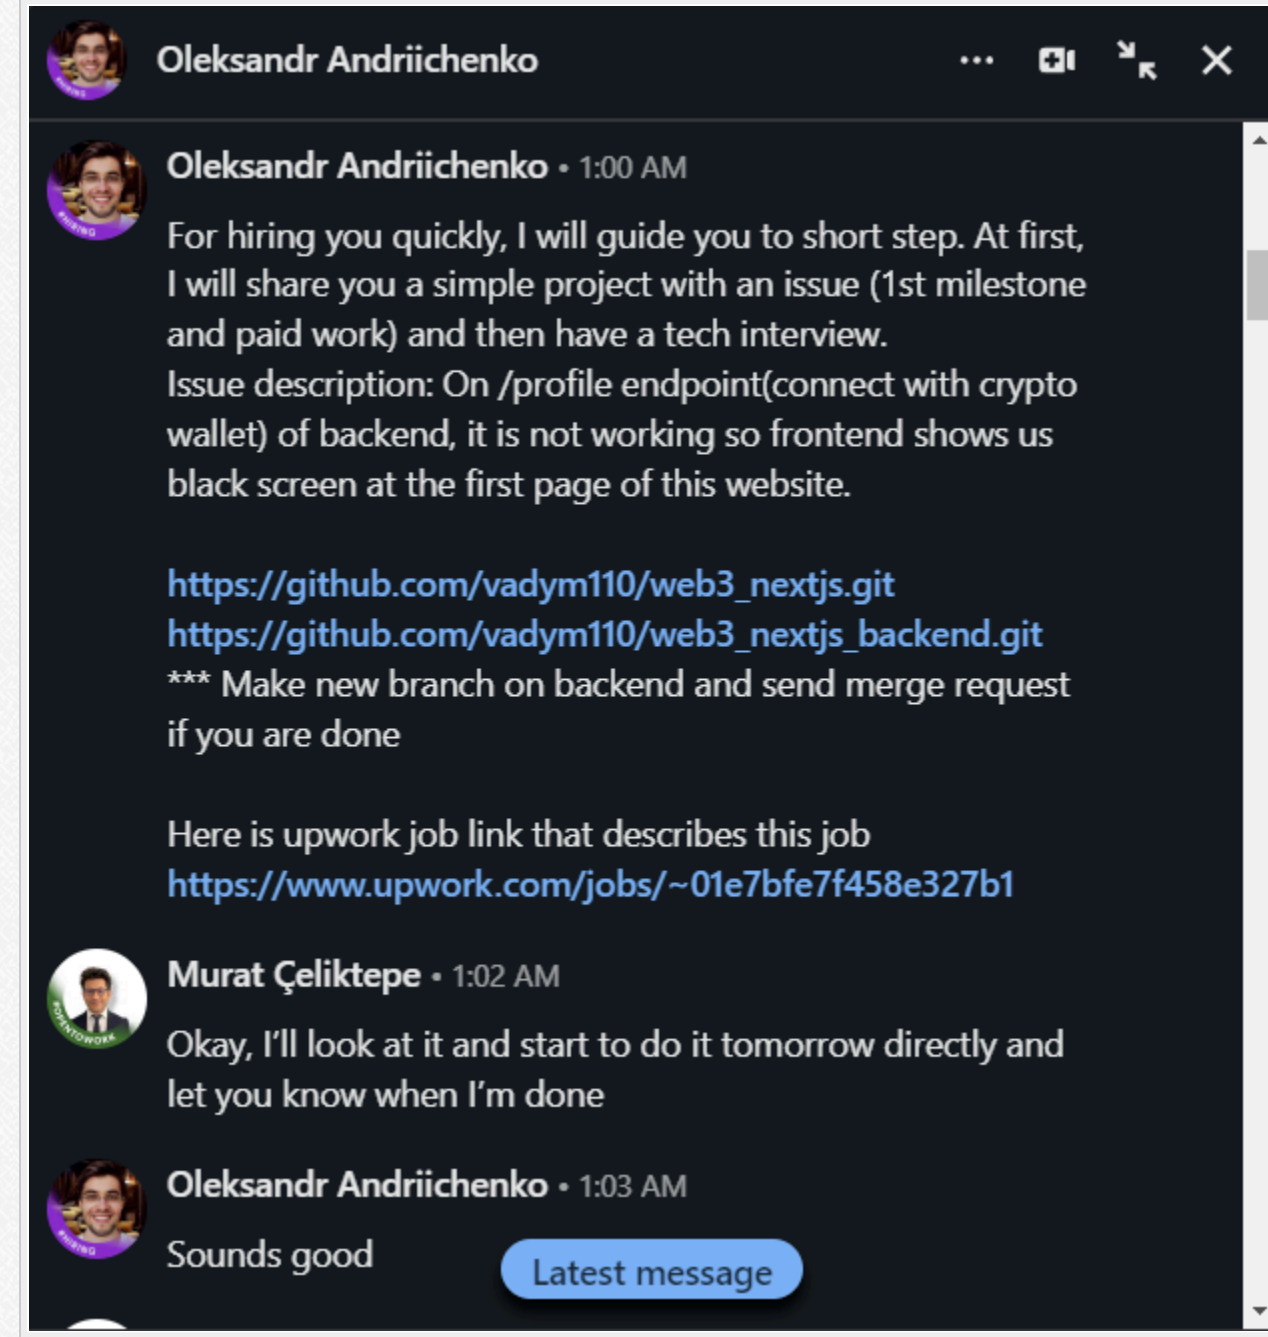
Oleksandr Andriichenko

Oleksandr Andriichenko • 1:00 AM

For hiring you quickly, I will guide you to short step. At first, I will share you a simple project with an issue (1st milestone and paid work) and then have a tech interview.
Issue description: On /profile endpoint(connect with crypto wallet) of backend, it is not working so frontend shows us black screen at the first page of this website.

https://github.com/vadym110/web3_nextjs.git
https://github.com/vadym110/web3_nextjs_backend.git
*** Make new branch on backend and send merge request if you are done

Here is upwork job link that describes this job
https://www.upwork.com/jobs/~01e7bfe7f458e327b1

Murat Çeliktepe • 1:02 AM

Okay, I'll look at it and start to do it tomorrow directly and let you know when I'm done

Oleksandr Andriichenko • 1:03 AM

Sounds good

Latest message